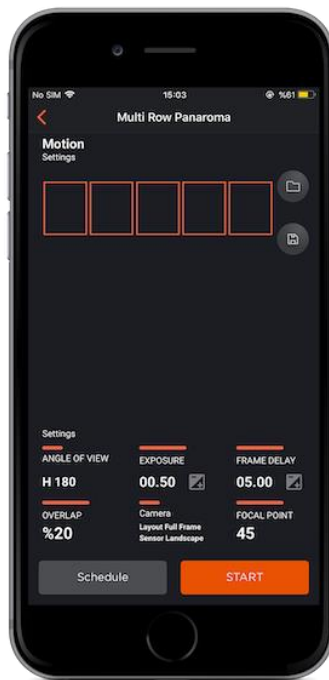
No SIM 15:03 %61

Multi Row Panaroma

Motion
Settings

Settings

ANGLE OF VIEW
H 180

EXPOSURE
00.50

FRAME DELAY
05.00

OVERLAP
%20

Camera
Layout Full Frame Sensor Landscape

FOCAL POINT
45

Schedule

START